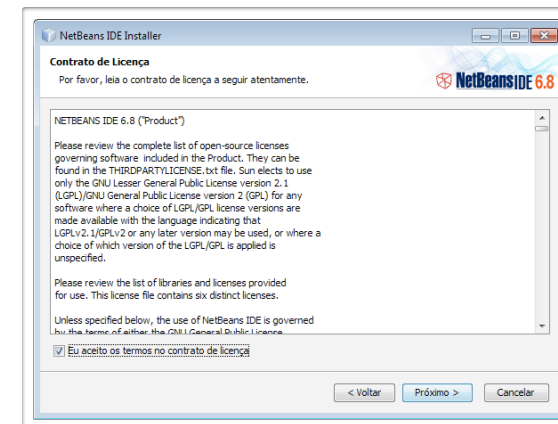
NetBeans IDE Installer

Contrato de Licença

Por favor, leia o contrato de licença a seguir atentamente.

NetBeans IDE 6.8

NETBEANS IDE 6.8 ("Product")

Please review the complete list of open-source licenses governing software included in the Product. They can be found in the THIRDPARTYLICENSE.txt file. Sun elects to use only the GNU Lesser General Public License version 2.1 (LGPL)/GNU General Public License version 2 (GPL) for any software where a choice of LGPL/GPL license versions are made available with the language indicating that LGPLv2.1/GPLv2 or any later version may be used, or where a choice of which version of the LGPL/GPL is applied is unspecified.

Please review the list of libraries and licenses provided for use. This license file contains six distinct licenses.

Unless specified below, the use of NetBeans IDE is governed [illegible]

Eu aceito os termos no contrato de licença

< Voltar

Próximo >

Cancelar